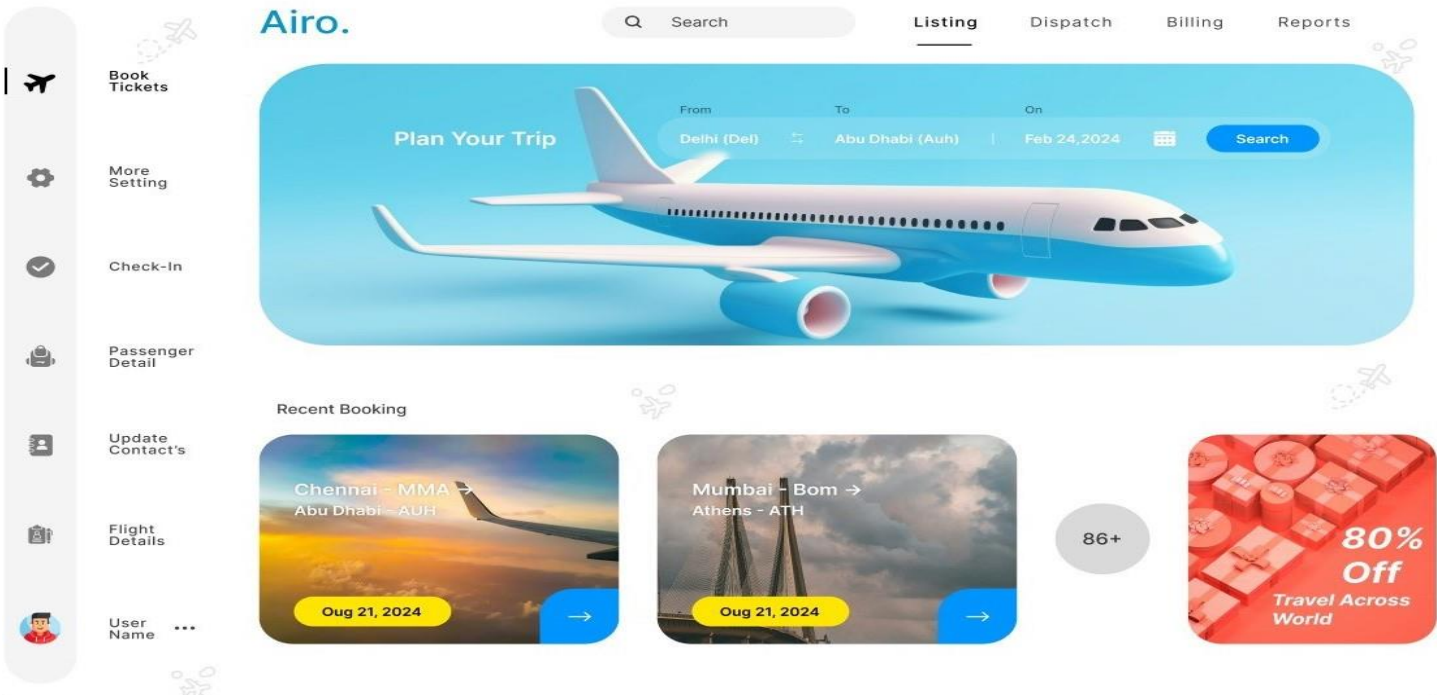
Airo.

Search

Listing Dispatch Billing Reports

Book Tickets

More Setting

Check-In

Passenger Detail

Update Contact's

Flight Details

User Name ...

Plan Your Trip

From
Delhi (Del)

To
Abu Dhabi (Auh)

On
Feb 24,2024

Search

Recent Booking

Chennai - MMA →
Abu Dhabi - AUH
Oug 21, 2024
→

Mumbai - Bom →
Athens - ATH
Oug 21, 2024
→

86+

80% Off
Travel Across World